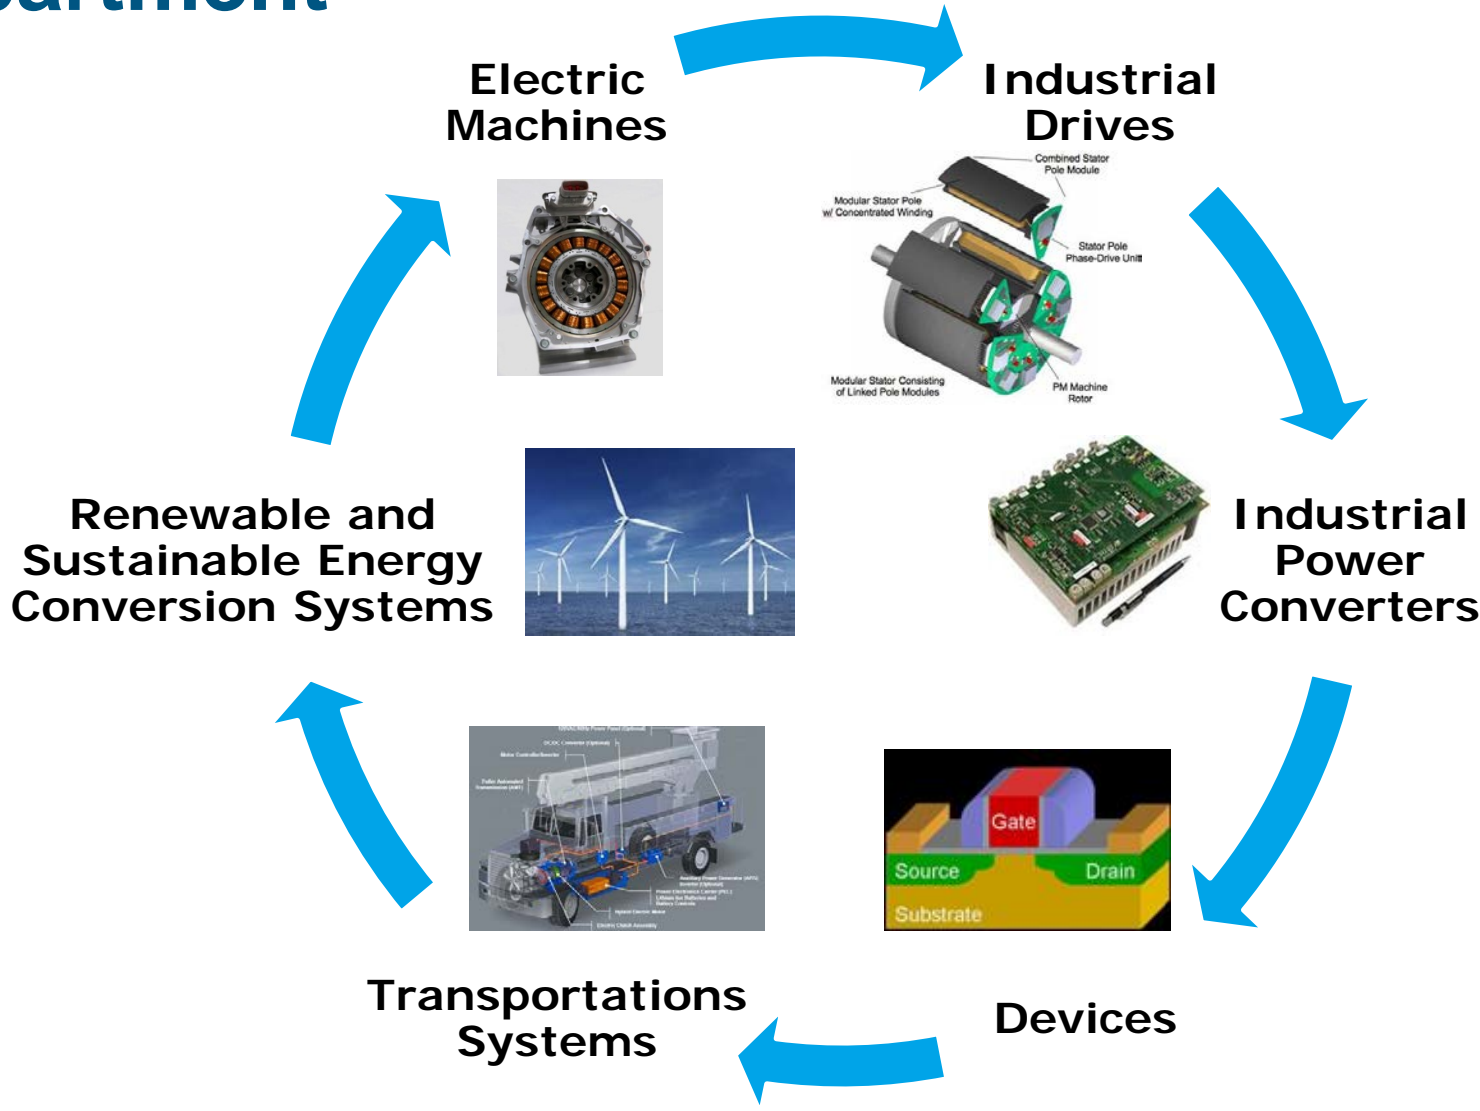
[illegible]artment

Electric Machines

Industrial Drives

Combined Stator Pole Module

Modular Stator Pole w/ Concentrated Winding

Stator Pole Phase-Drive Unit

Modular Stator Consisting of Linked Pole Modules

PM Machine Rotor

Renewable and Sustainable Energy Conversion Systems

Industrial Power Converters

Gate

Source

Drain

Substrate

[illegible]

Transportations Systems

Devices